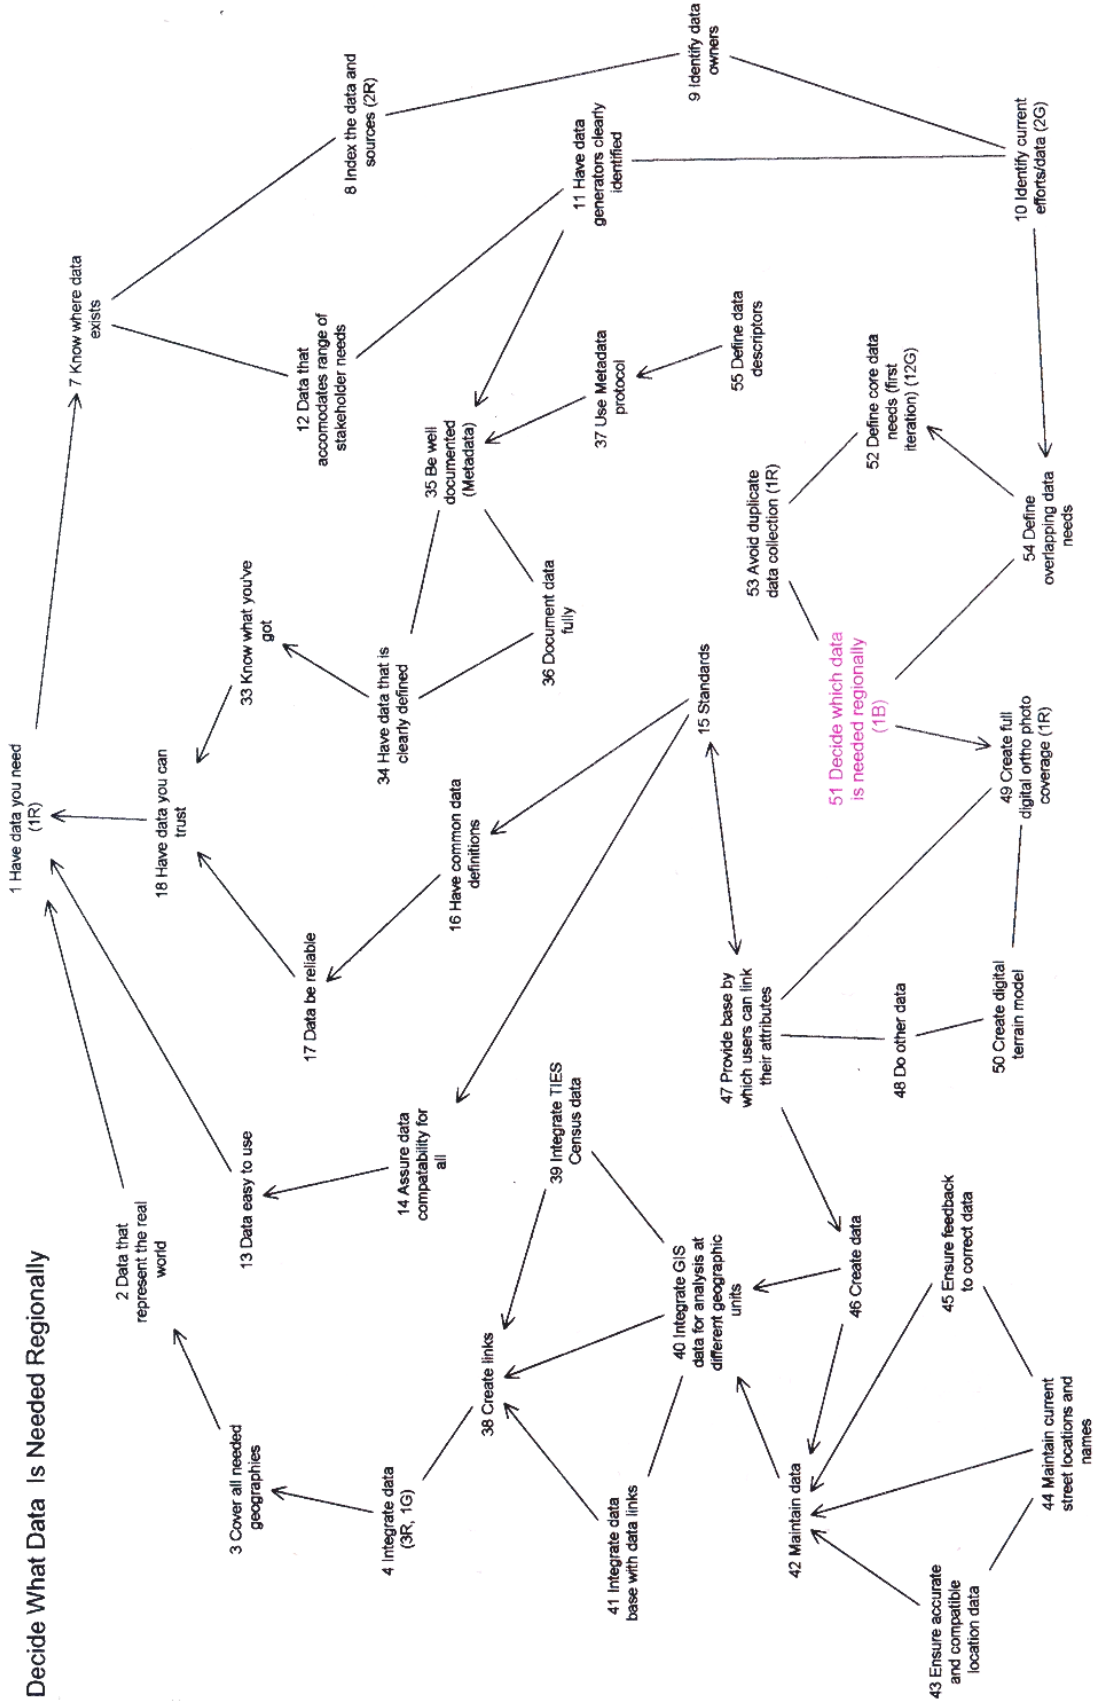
Decide What Data Is Needed Regionally

1 Have data you need (1R)

2 Data that represent the real world

3 Cover all needed geographies

4 Integrate data (3R, 1G)

7 Know where data exists

8 Index the data and sources (2R)

9 Identify data owners

10 Identify current efforts/data (2G)

11 Have data generators clearly identified

12 Data that accomodates range of stakeholder needs

13 Data easy to use

14 Assure data compatability for all

15 Standards

16 Have common data definitions

17 Data be reliable

18 Have data you can trust

33 Know what you've got

34 Have data that is clearly defined

35 Be well documented (Metadata)

36 Document data fully

37 Use Metadata protocol

38 Create links

39 Integrate TIES Census data

40 Integrate GIS data for analysis at different geographic units

41 Integrate data base with data links

42 Maintain data

43 Ensure accurate and compatible location data

44 Maintain current street locations and names

45 Ensure feedback to correct data

46 Create data

47 Provide base by which users can link their attributes

48 Do other data

49 Create full digital ortho photo coverage (1R)

50 Create digital terrain model

51 Decide which data is needed regionally (1B)

52 Define core data needs (first iteration) (12G)

53 Avoid duplicate data collection (1R)

54 Define overlapping data needs

55 Define data descriptors